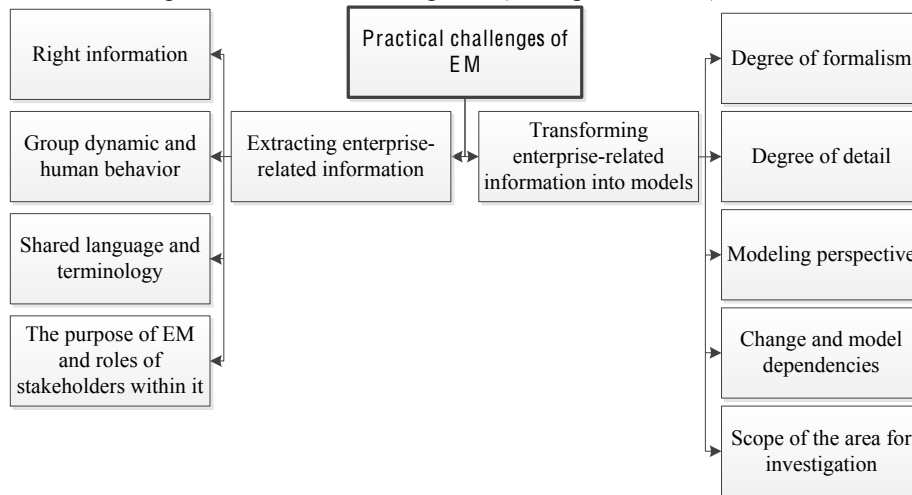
Practical challenges of EM

Right information

Group dynamic and human behavior

Shared language and terminology

The purpose of EM and roles of stakeholders within it

Extracting enterprise-related information

Transforming enterprise-related information into models

Degree of formalism

Degree of detail

Modeling perspective

Change and model dependencies

Scope of the area for investigation